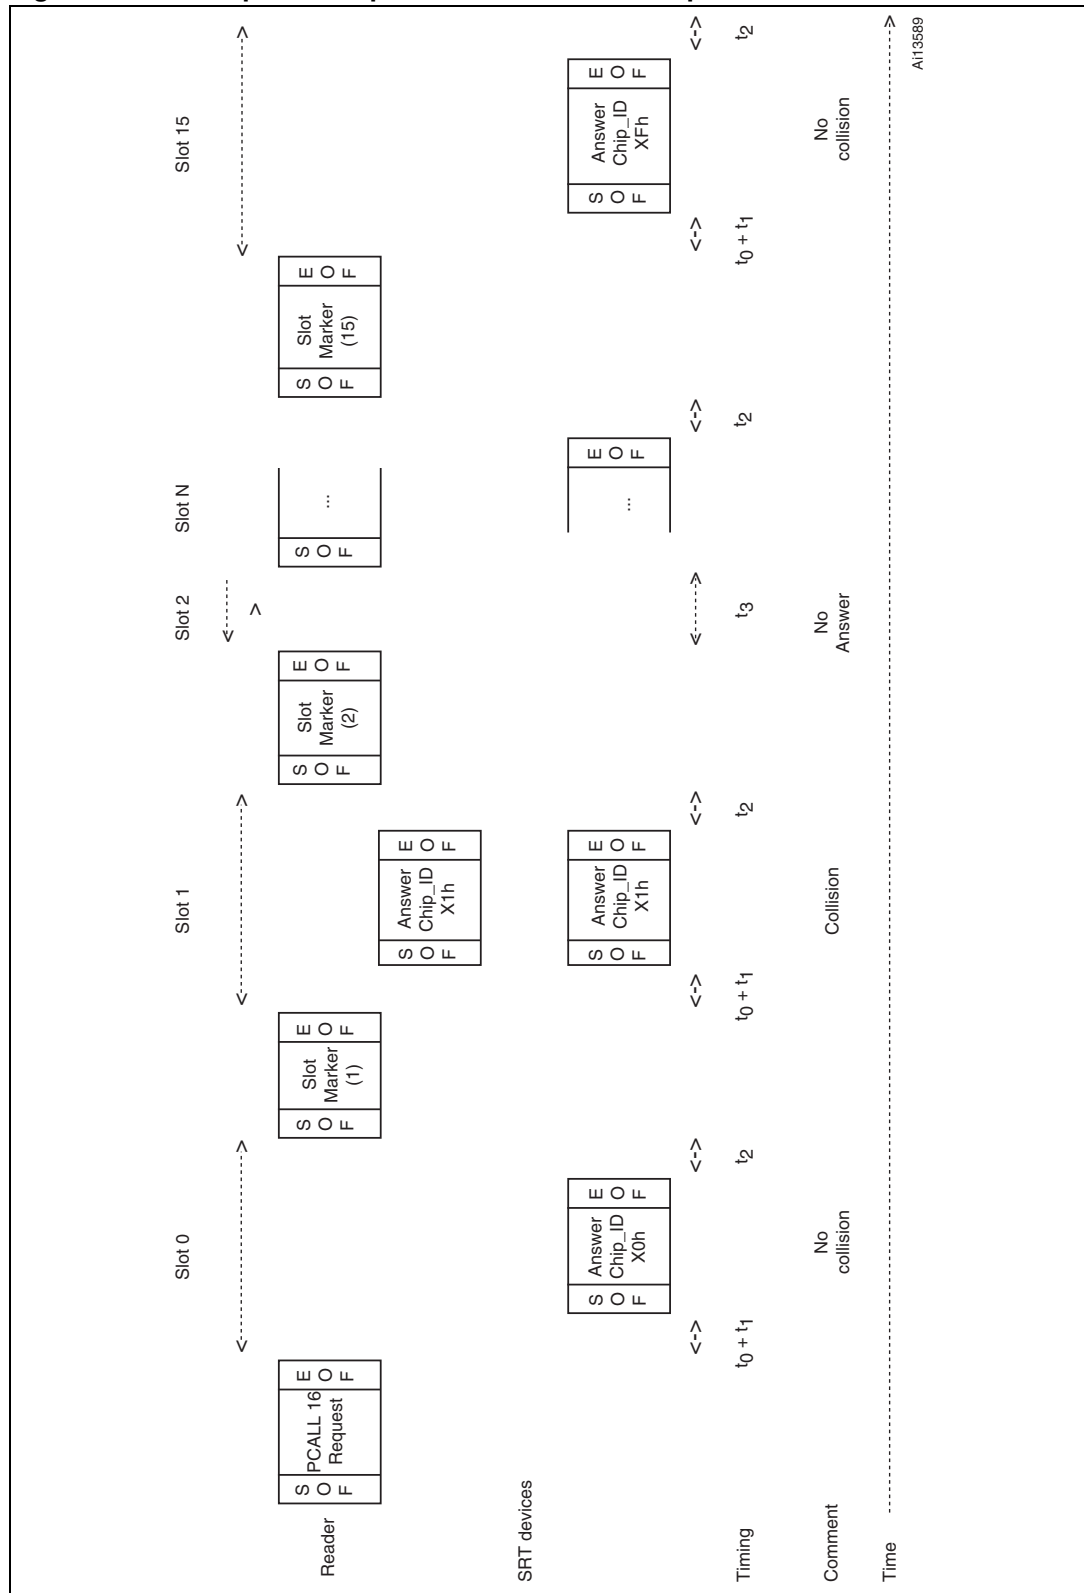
Reader

SRT devices

Timing

Comment

Time

SOF PCALL 16 Request EOF

Slot 0

SOF Answer Chip_ID X0h EOF

$t_0 + t_1$

$t_2$

No collision

SOF Slot Marker (1) EOF

Slot 1

SOF Answer Chip_ID X1h EOF

SOF Answer Chip_ID X1h EOF

$t_0 + t_1$

$t_2$

Collision

SOF Slot Marker (2) EOF

Slot 2

$t_3$

No Answer

Slot N

SOF ...

... EOF

$t_2$

SOF Slot Marker (15) EOF

Slot 15

SOF Answer Chip_ID XFh EOF

$t_0 + t_1$

$t_2$

No collision

Ai13589